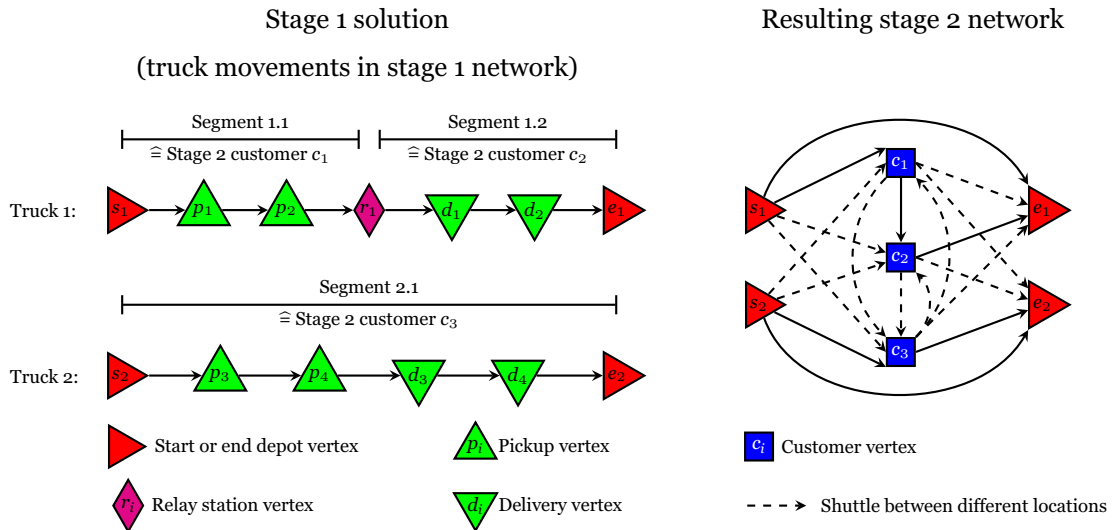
Stage 1 solution

(truck movements in stage 1 network)

Resulting stage 2 network

Segment 1.1

$\hat{=}$ Stage 2 customer $c_1$

Segment 1.2

$\hat{=}$ Stage 2 customer $c_2$

Truck 1: $s_1$ $p_1$ $p_2$ $r_1$ $d_1$ $d_2$ $e_1$

Segment 2.1

$\hat{=}$ Stage 2 customer $c_3$

Truck 2: $s_2$ $p_3$ $p_4$ $d_3$ $d_4$ $e_2$

$c_1$ $c_2$ $c_3$ $s_1$ $s_2$ $e_1$ $e_2$

Start or end depot vertex

$p_i$ Pickup vertex

$c_i$ Customer vertex

$r_i$ Relay station vertex

$d_i$ Delivery vertex

Shuttle between different locations